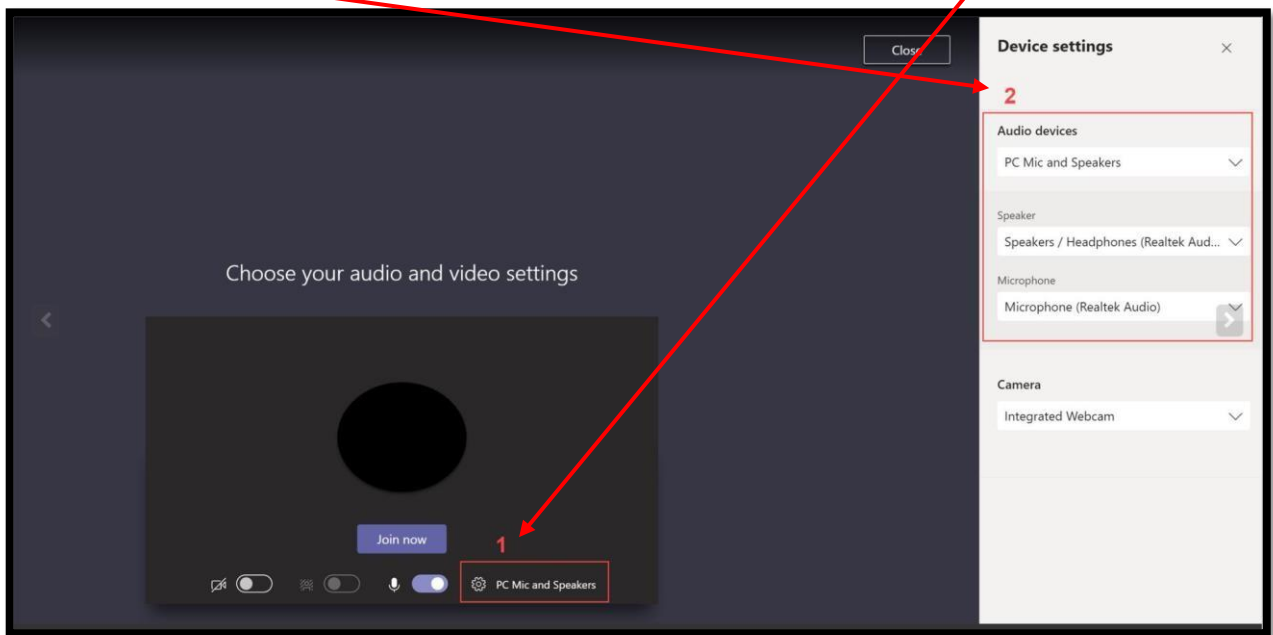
Close

Choose your audio and video settings

Join now

1

PC Mic and Speakers

Device settings

2

Audio devices

PC Mic and Speakers

Speaker

Speakers / Headphones (Realtek Aud...

Microphone

Microphone (Realtek Audio)

Camera

Integrated Webcam